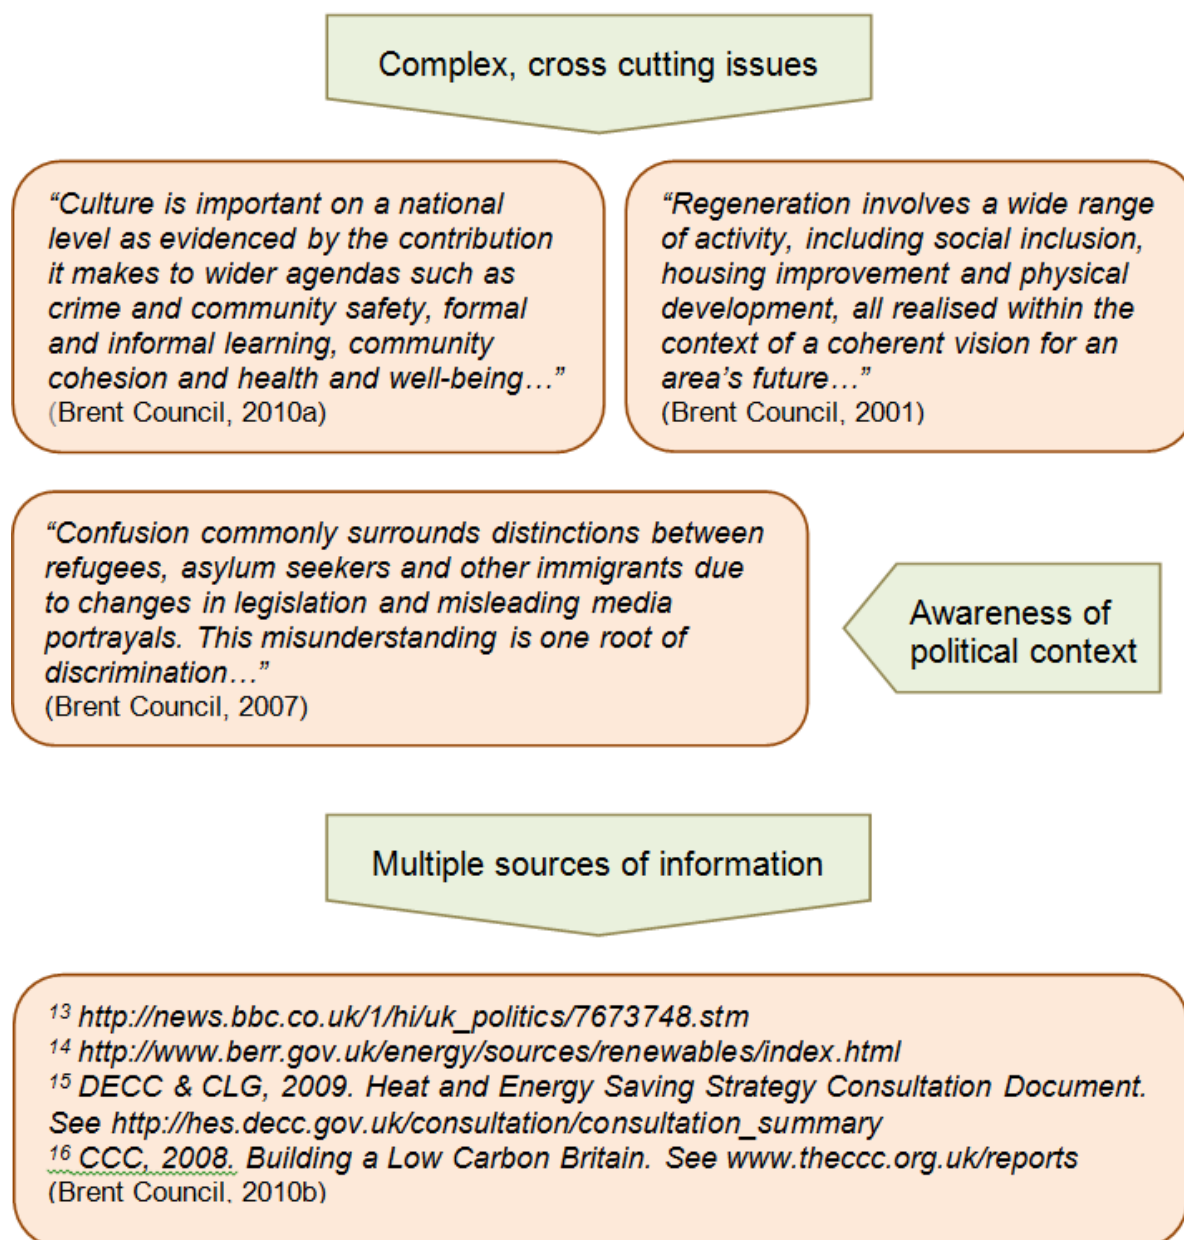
Complex, cross cutting issues

“Culture is important on a national level as evidenced by the contribution it makes to wider agendas such as crime and community safety, formal and informal learning, community cohesion and health and well-being…”
(Brent Council, 2010a)

“Regeneration involves a wide range of activity, including social inclusion, housing improvement and physical development, all realised within the context of a coherent vision for an area’s future…”
(Brent Council, 2001)

“Confusion commonly surrounds distinctions between refugees, asylum seekers and other immigrants due to changes in legislation and misleading media portrayals. This misunderstanding is one root of discrimination…”
(Brent Council, 2007)

Awareness of political context

Multiple sources of information

$^{13}$ http://news.bbc.co.uk/1/hi/uk_politics/7673748.stm
$^{14}$ http://www.berr.gov.uk/energy/sources/renewables/index.html
$^{15}$ DECC & CLG, 2009. Heat and Energy Saving Strategy Consultation Document. See http://hes.decc.gov.uk/consultation/consultation_summary
$^{16}$ CCC, 2008. Building a Low Carbon Britain. See www.theccc.org.uk/reports
(Brent Council, 2010b)